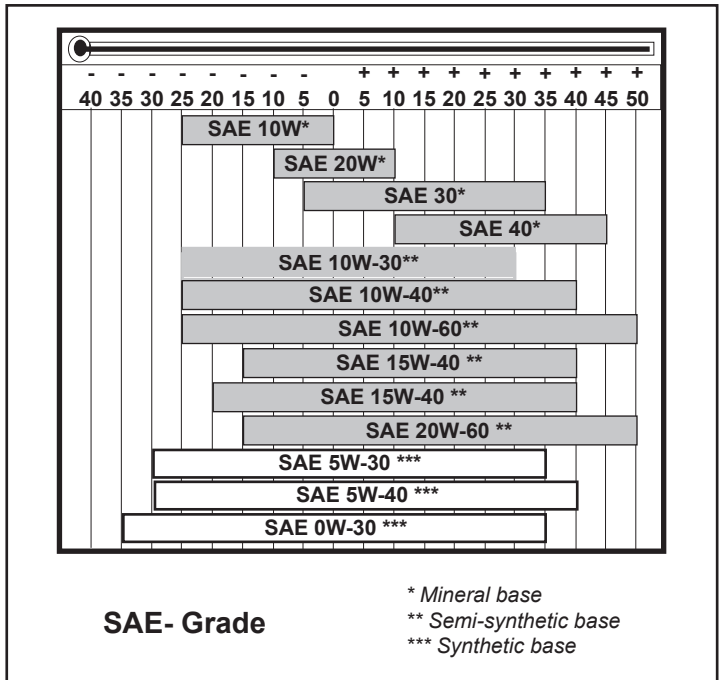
| - | - | - | - | - | - | - | - | - | + | + | + | + | + | + | + | + | + | + |
|---|---|---|---|---|---|---|---|---|---|---|---|---|---|---|---|---|---|---|
| 40 | 35 | 30 | 25 | 20 | 15 | 10 | 5 | 0 | 5 | 10 | 15 | 20 | 25 | 30 | 35 | 40 | 45 | 50 |

SAE 10W*

SAE 20W*

SAE 30*

SAE 40*

SAE 10W-30**

SAE 10W-40**

SAE 10W-60**

SAE 15W-40 **

SAE 15W-40 **

SAE 20W-60 **

SAE 5W-30 ***

SAE 5W-40 ***

SAE 0W-30 ***

SAE- Grade

* Mineral base
** Semi-synthetic base
*** Synthetic base